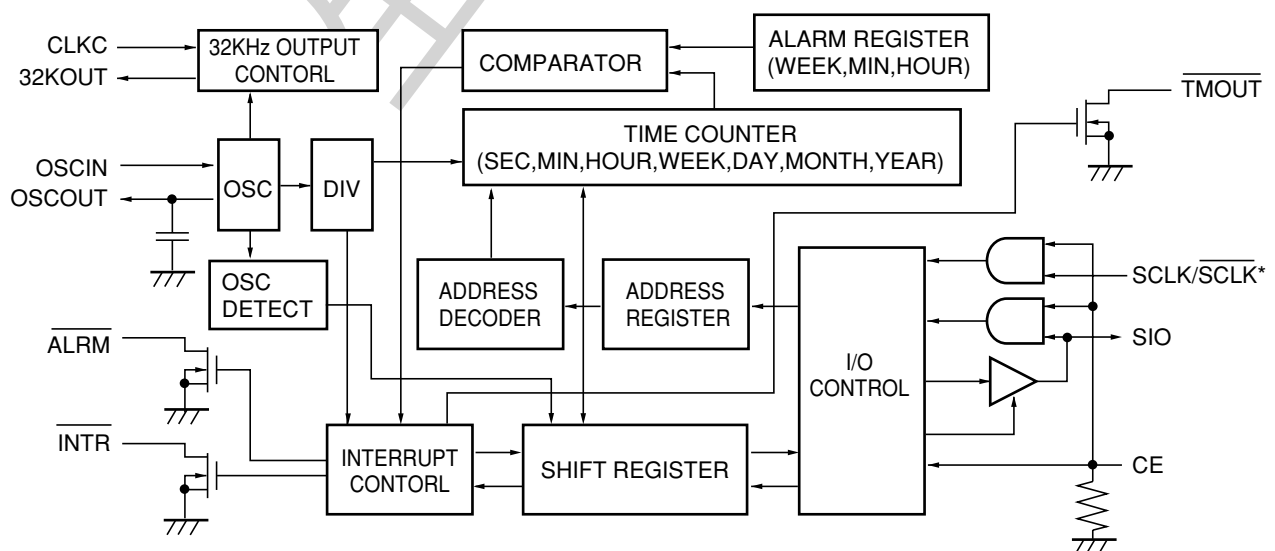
CLKC
32KOUT
32KHz OUTPUT CONTORL
COMPARATOR
ALARM REGISTER (WEEK,MIN,HOUR)
$\overline{\text{TMOUT}}$
TIME COUNTER (SEC,MIN,HOUR,WEEK,DAY,MONTH,YEAR)
OSCIN
OSCOUT
OSC
DIV
OSC DETECT
ADDRESS DECODER
ADDRESS REGISTER
I/O CONTROL
SCLK/$\overline{\text{SCLK}}$*
SIO
$\overline{\text{ALRM}}$
$\overline{\text{INTR}}$
INTERRUPT CONTORL
SHIFT REGISTER
CE